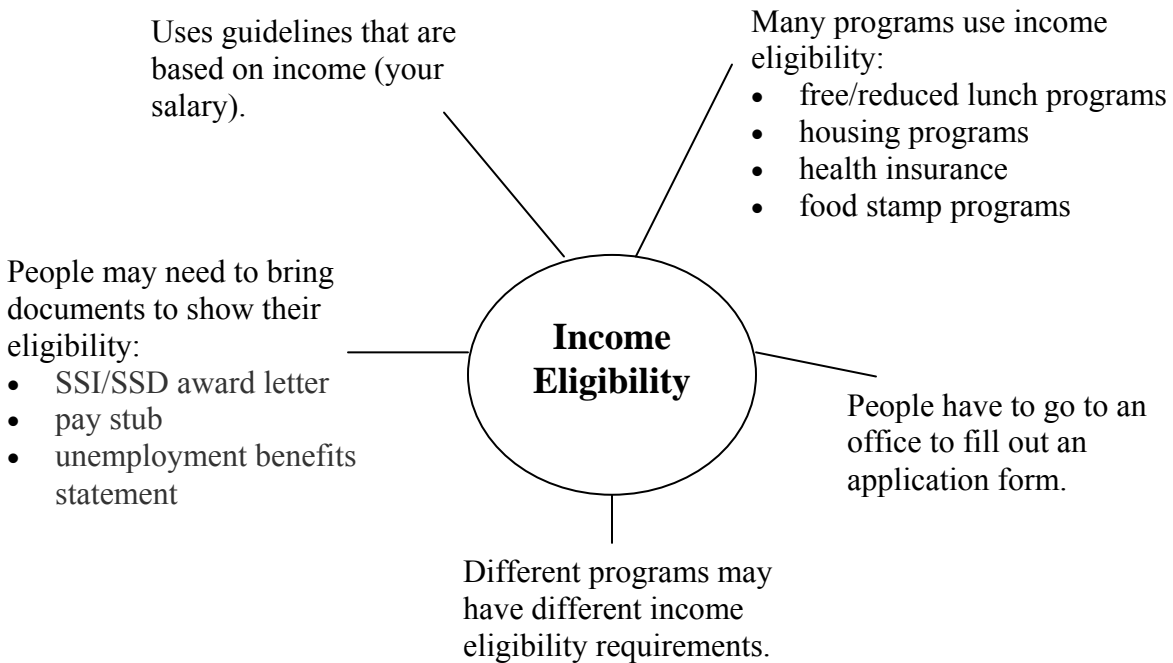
Uses guidelines that are based on income (your salary).

Many programs use income eligibility:
- free/reduced lunch programs
- housing programs
- health insurance
- food stamp programs

People may need to bring documents to show their eligibility:
- SSI/SSD award letter
- pay stub
- unemployment benefits statement

**Income Eligibility**

People have to go to an office to fill out an application form.

Different programs may have different income eligibility requirements.